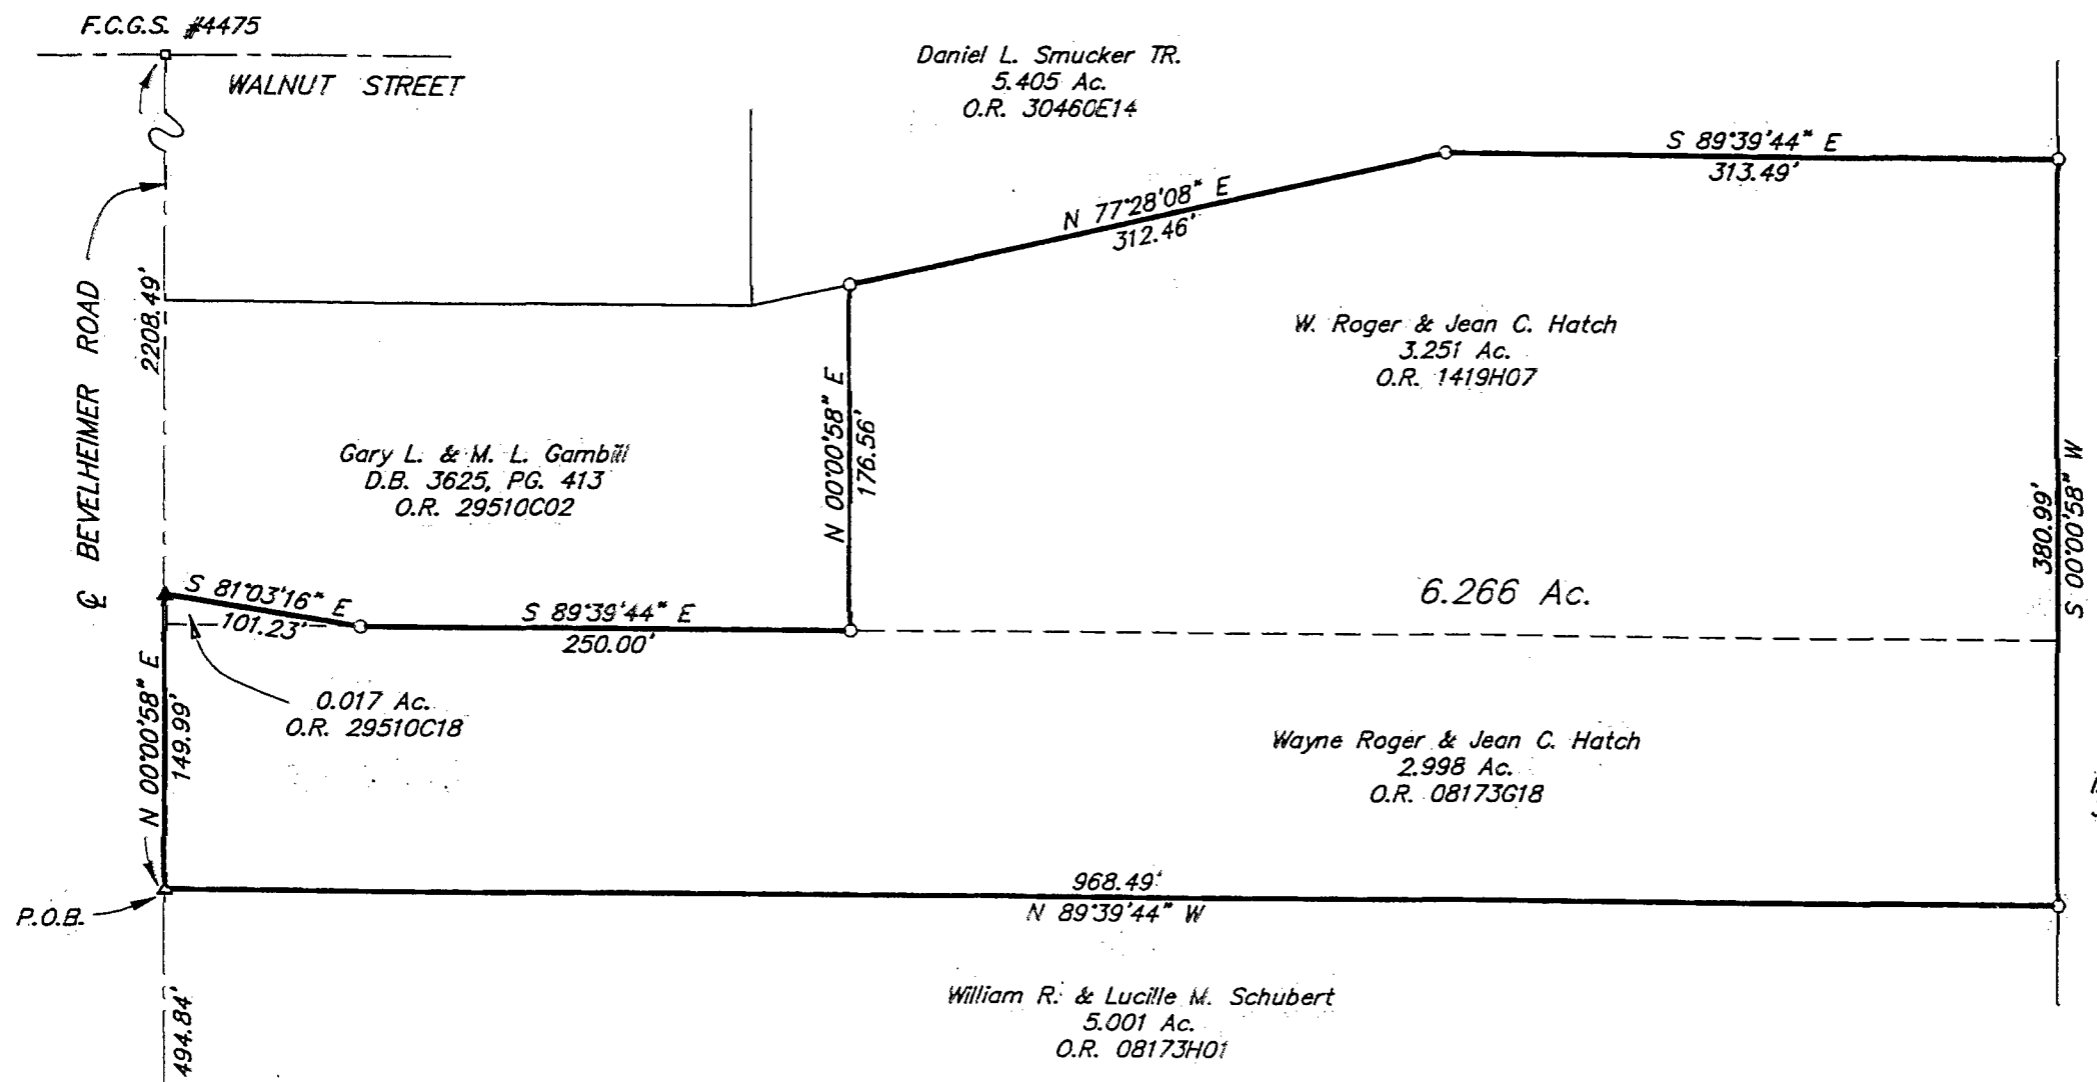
F.C.G.S. #4475

WALNUT STREET

Daniel L. Smucker TR.
5.405 Ac.
O.R. 30460E14

S 89°39'44" E
313.49'

N 77°28'08" E
312.46'

℄ BEVELHEIMER ROAD

2208.49'

W. Roger & Jean C. Hatch
3.251 Ac.
O.R. 1419H07

N 00°00'58" E
176.56'

Gary L. & M. L. Gambill
D.B. 3625, PG. 413
O.R. 29510C02

380.99'
S 00°00'58" W

S 81°03'16" E
101.23'

S 89°39'44" E
250.00'

6.266 Ac.

0.017 Ac.
O.R. 29510C18

N 00°00'58" E
149.99'

Wayne Roger & Jean C. Hatch
2.998 Ac.
O.R. 08173G18

968.49'
N 89°39'44" W

P.O.B.

494.84'

William R. & Lucille M. Schubert
5.001 Ac.
O.R. 08173H01